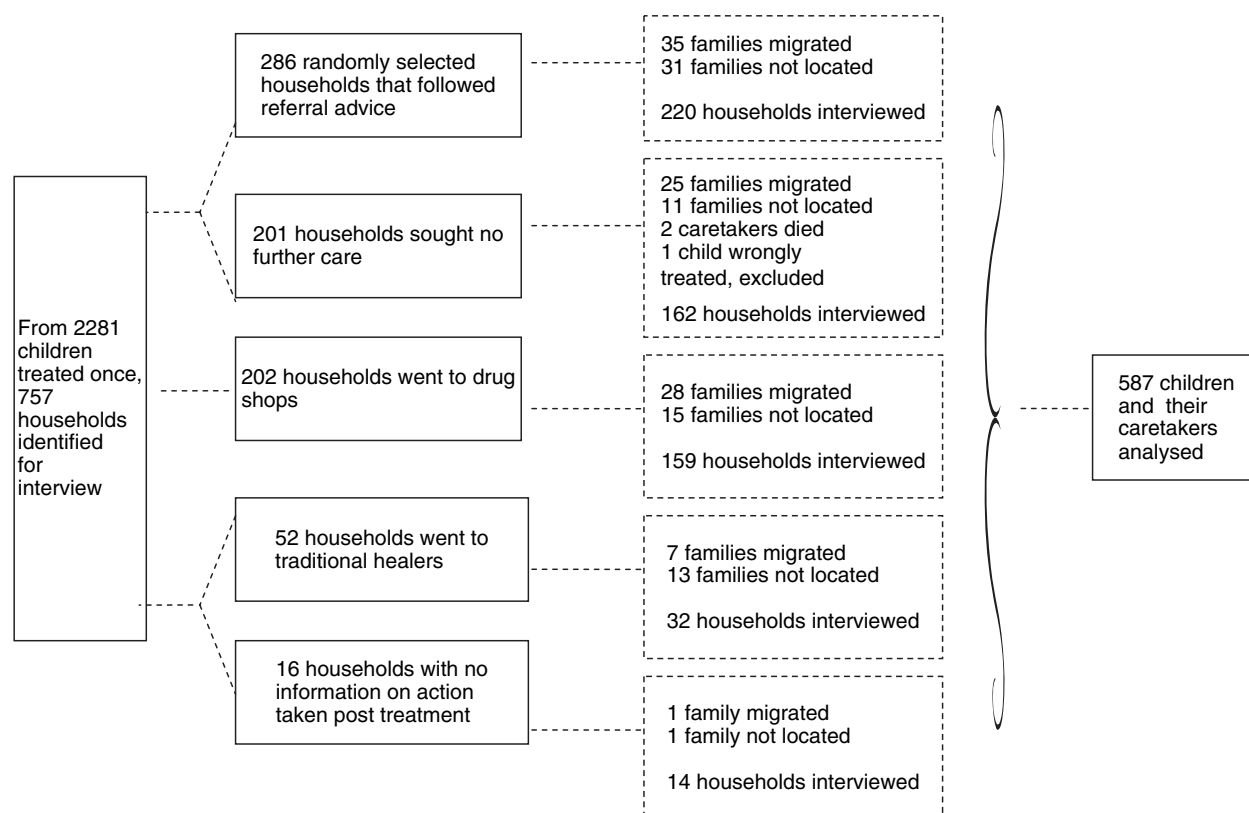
From 2281 children treated once, 757 households identified for interview

286 randomly selected households that followed referral advice

35 families migrated
31 families not located

220 households interviewed

201 households sought no further care

25 families migrated
11 families not located
2 caretakers died
1 child wrongly treated, excluded

162 households interviewed

202 households went to drug shops

28 families migrated
15 families not located

159 households interviewed

52 households went to traditional healers

7 families migrated
13 families not located

32 households interviewed

16 households with no information on action taken post treatment

1 family migrated
1 family not located

14 households interviewed

587 children and their caretakers analysed